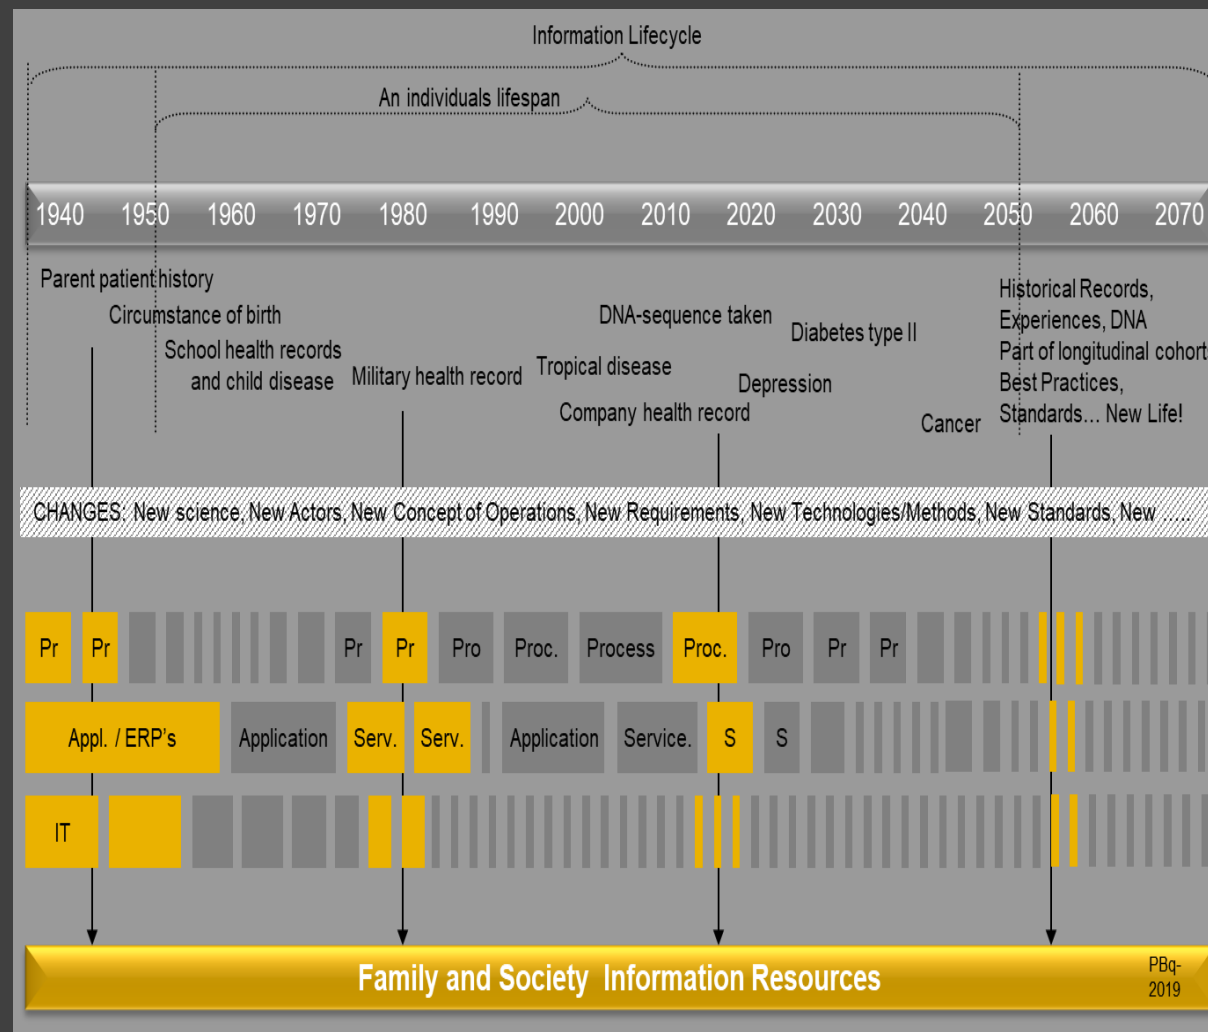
Information Lifecycle

An individuals lifespan

1940 1950 1960 1970 1980 1990 2000 2010 2020 2030 2040 2050 2060 2070

Parent patient history

Circumstance of birth

School health records and child disease

Military health record

Tropical disease

DNA-sequence taken

Company health record

Diabetes type II

Depression

Cancer

Historical Records, Experiences, DNA Part of longitudinal cohort Best Practices, Standards… New Life!

CHANGES: New science, New Actors, New Concept of Operations, New Requirements, New Technologies/Methods, New Standards, New …..

Pr Pr Pr Pr Pro Proc. Process Proc. Pro Pr Pr

Appl. / ERP's Application Serv. Serv. Application Service. S S

IT

Family and Society Information Resources

PBq-2019